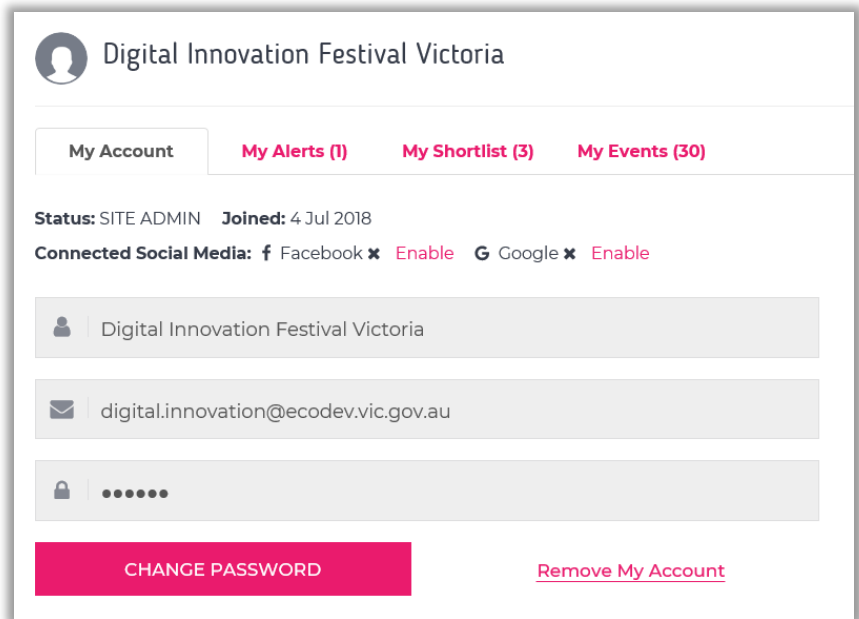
Digital Innovation Festival Victoria

My Account | My Alerts (1) | My Shortlist (3) | My Events (30)

**Status:** SITE ADMIN **Joined:** 4 Jul 2018
**Connected Social Media:** f Facebook ✖ Enable G Google ✖ Enable

Digital Innovation Festival Victoria

digital.innovation@ecodev.vic.gov.au

••••••

CHANGE PASSWORD

Remove My Account